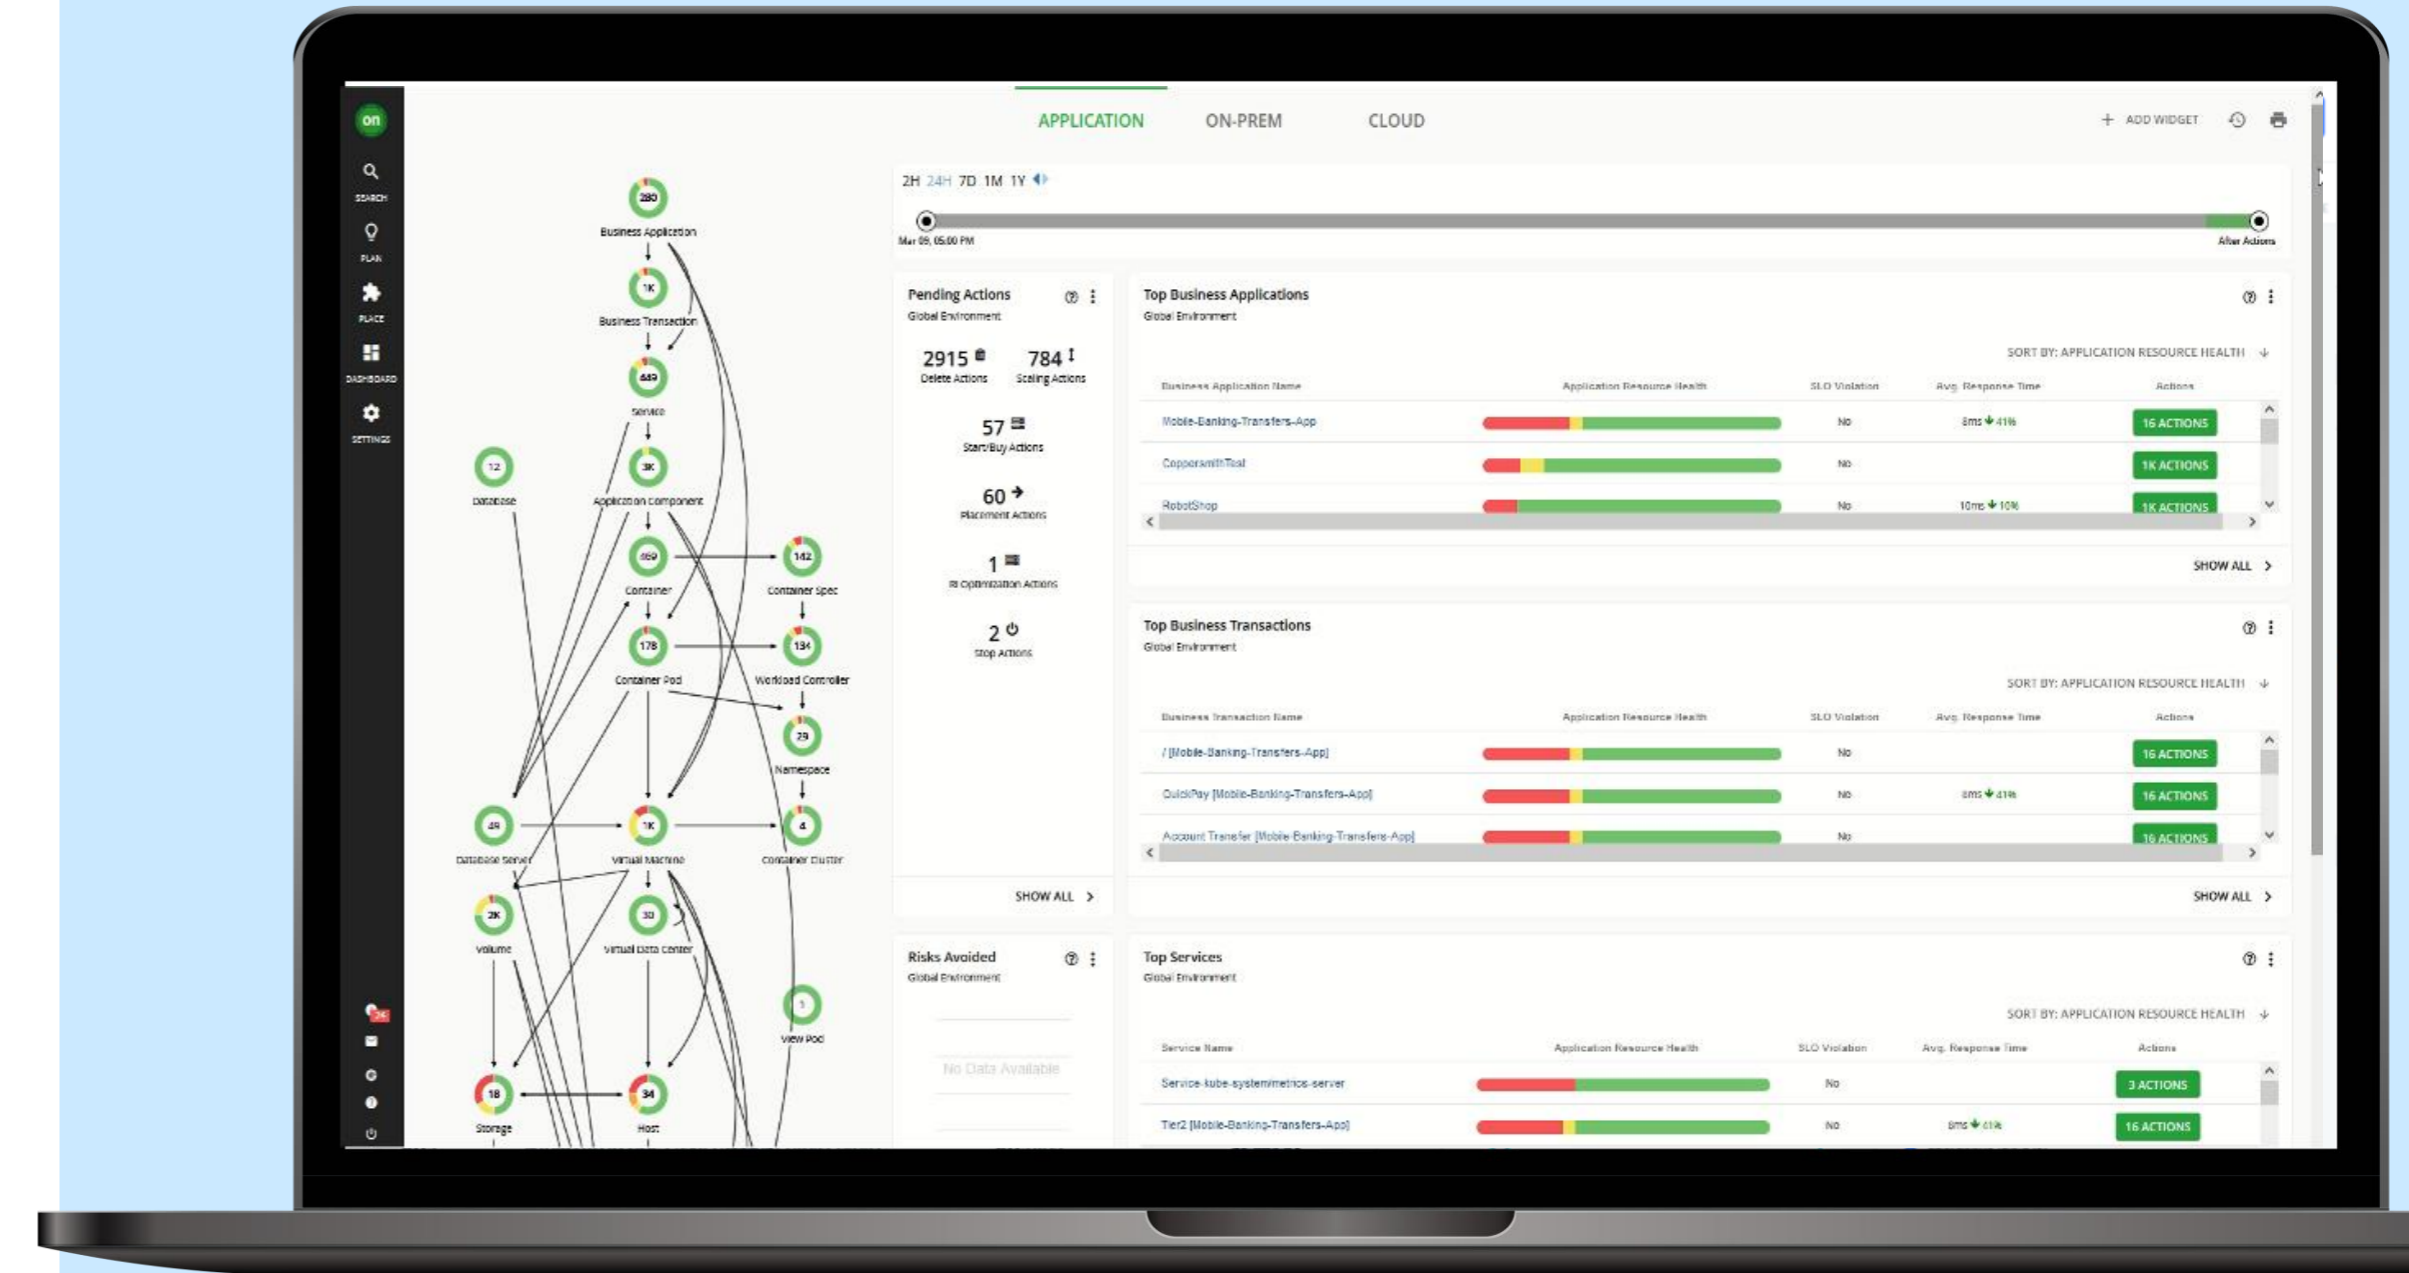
on
SEARCH
PLAN
PLACE
DASHBOARD
SETTINGS

APPLICATION ON-PREM CLOUD
+ ADD WIDGET

280 Business Application
1K Business Transaction
449 Service
12 Database
3K Application Component
469 Container
142 Container Spec
178 Container Pod
134 Workload Controller
29 Namespace
49 Database Server
1K Virtual Machine
4 Container Cluster
2K Volume
30 Virtual Data Center
1 View Pod
18 Storage
34 Host

2H 24H 7D 1M 1Y
Mar 09, 05:00 PM
After Actions

Pending Actions
Global Environment
2915 Delete Actions
784 Scaling Actions
57 Start/Buy Actions
60 Placement Actions
1 RI Optimization Actions
2 Stop Actions
SHOW ALL

Top Business Applications
Global Environment
SORT BY: APPLICATION RESOURCE HEALTH

| Business Application Name | Application Resource Health | SLO Violation | Avg. Response Time | Actions |
|---|---|---|---|---|
| Mobile-Banking-Transfers-App | | No | 8ms 41% | 16 ACTIONS |
| CoppersmithTest | | No | | 1K ACTIONS |
| RobotShop | | No | 10ms 10% | 1K ACTIONS |

SHOW ALL

Top Business Transactions
Global Environment
SORT BY: APPLICATION RESOURCE HEALTH

| Business Transaction Name | Application Resource Health | SLO Violation | Avg. Response Time | Actions |
|---|---|---|---|---|
| / [Mobile-Banking-Transfers-App] | | No | | 16 ACTIONS |
| QuickPay [Mobile-Banking-Transfers-App] | | No | 8ms 41% | 16 ACTIONS |
| Account Transfer [Mobile-Banking-Transfers-App] | | No | | 16 ACTIONS |

SHOW ALL

Risks Avoided
Global Environment
No Data Available

Top Services
Global Environment
SORT BY: APPLICATION RESOURCE HEALTH

| Service Name | Application Resource Health | SLO Violation | Avg. Response Time | Actions |
|---|---|---|---|---|
| Service-kube-system/metrics-server | | No | | 3 ACTIONS |
| Tier2 [Mobile-Banking-Transfers-App] | | No | 8ms 41% | 16 ACTIONS |